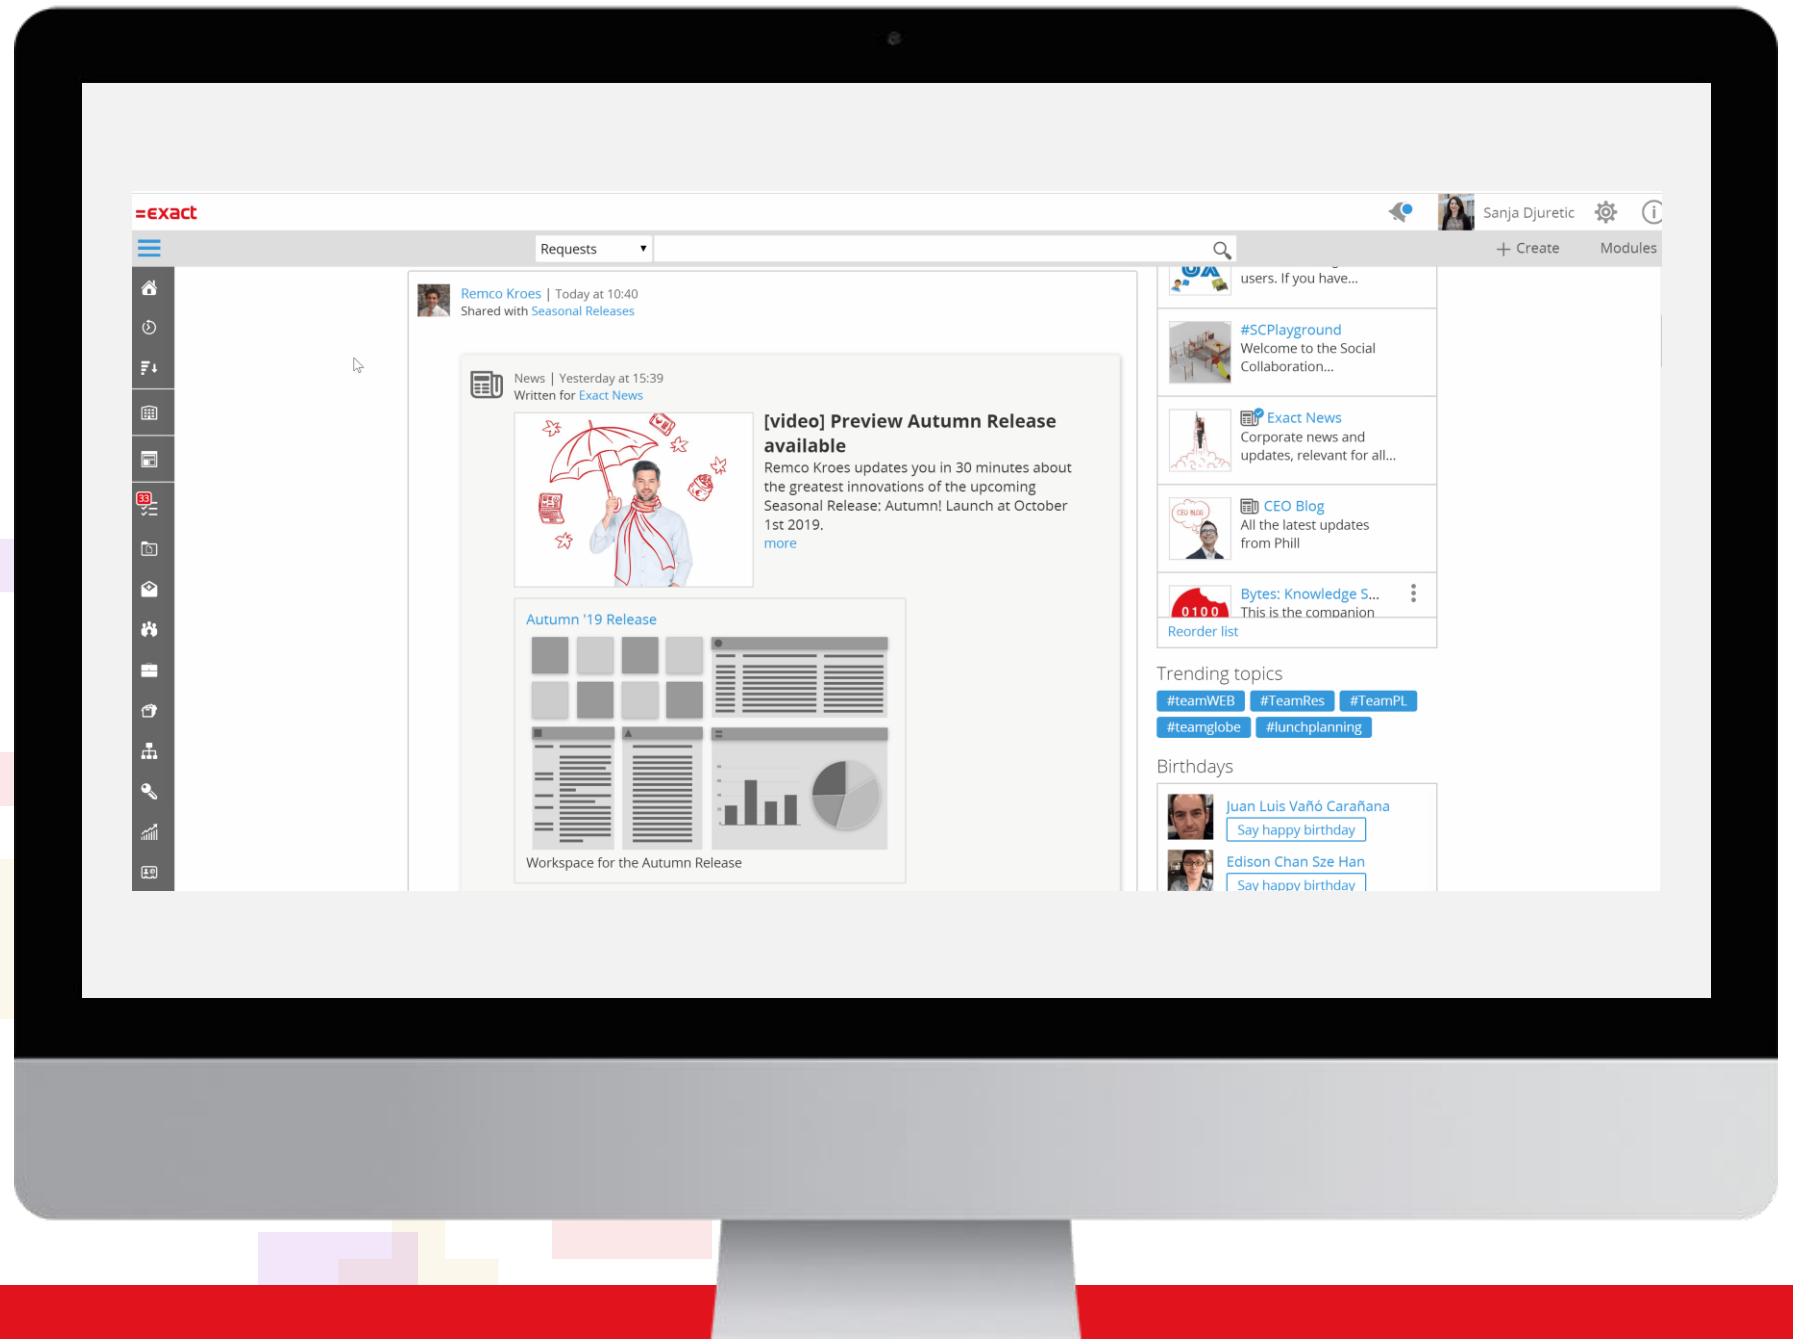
=exact

Sanja Djuretic

Requests ▾

+ Create Modules

33

Remco Kroes | Today at 10:40
Shared with Seasonal Releases

News | Yesterday at 15:39
Written for Exact News

[video] Preview Autumn Release available

Remco Kroes updates you in 30 minutes about the greatest innovations of the upcoming Seasonal Release: Autumn! Launch at October 1st 2019.
more

Autumn '19 Release

Workspace for the Autumn Release

users. If you have...

#SCPlayground
Welcome to the Social Collaboration...

Exact News
Corporate news and updates, relevant for all...

CEO Blog
All the latest updates from Phill

Bytes: Knowledge S...
This is the companion

0100

Reorder list

Trending topics

#teamWEB #TeamRes #TeamPL #teamglobe #lunchplanning

Birthdays

Juan Luis Vañó Carañana
Say happy birthday

Edison Chan Sze Han
Say happy birthday